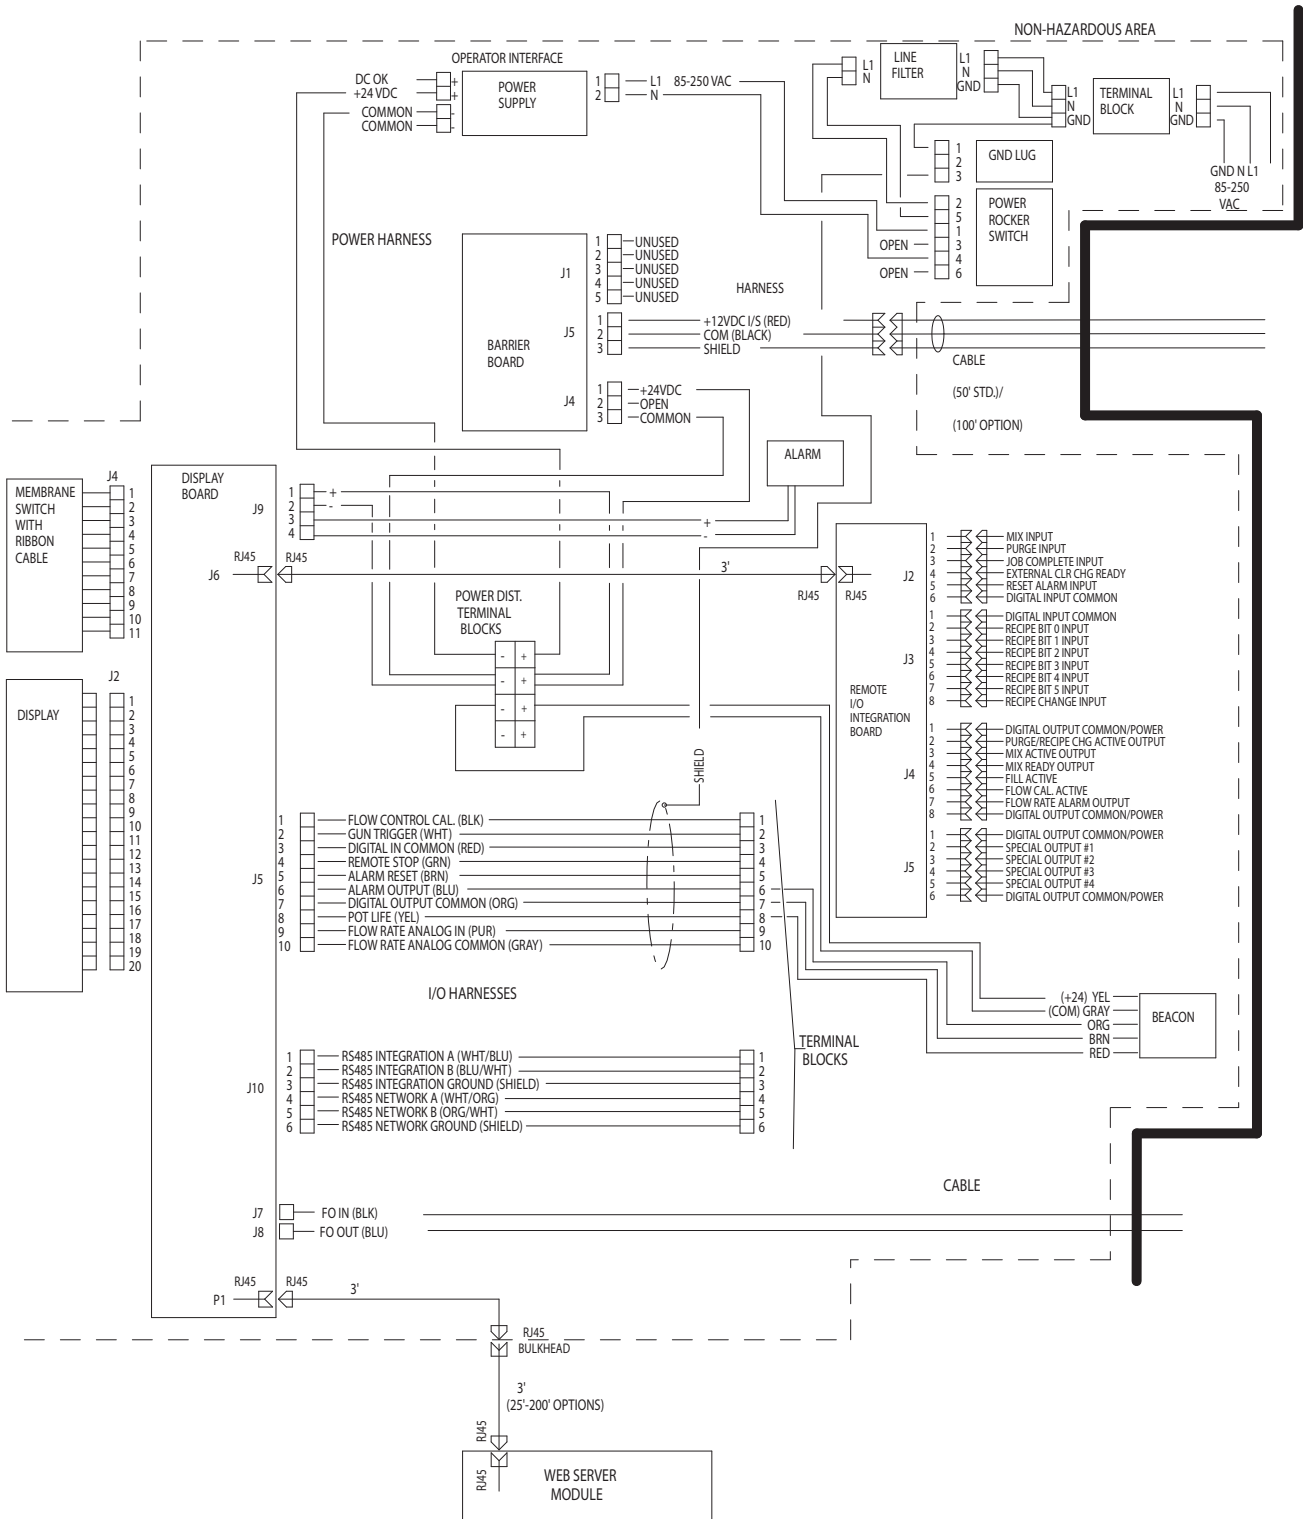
NON-HAZARDOUS AREA

OPERATOR INTERFACE

DC OK
+24 VDC
COMMON
COMMON
+
+
-
-
POWER SUPPLY
1
2
L1
N
85-250 VAC

L1
N
LINE FILTER
L1
N
GND
L1
N
GND
TERMINAL BLOCK
L1
N
GND

1
2
3
GND LUG

GND N L1
85-250
VAC

2
5
1
3
4
6
OPEN
OPEN
POWER ROCKER SWITCH

POWER HARNESS

J1
1
2
3
4
5
UNUSED
UNUSED
UNUSED
UNUSED
UNUSED

HARNESS

BARRIER BOARD
J5
1
2
3
+12VDC I/S (RED)
COM (BLACK)
SHIELD

CABLE
(50' STD.)/
(100' OPTION)

J4
1
2
3
+24VDC
OPEN
COMMON

ALARM

MEMBRANE SWITCH WITH RIBBON CABLE
J4
1
2
3
4
5
6
7
8
9
10
11

DISPLAY BOARD
J9
1
2
3
4
+
-
+
-

J6
RJ45
RJ45
3'
RJ45
RJ45
J2

POWER DIST. TERMINAL BLOCKS
-
+
-
+
-
+
-
+

REMOTE I/O INTEGRATION BOARD

J2
1 MIX INPUT
2 PURGE INPUT
3 JOB COMPLETE INPUT
4 EXTERNAL CLR CHG READY
5 RESET ALARM INPUT
6 DIGITAL INPUT COMMON

J3
1 DIGITAL INPUT COMMON
2 RECIPE BIT 0 INPUT
3 RECIPE BIT 1 INPUT
4 RECIPE BIT 2 INPUT
5 RECIPE BIT 3 INPUT
6 RECIPE BIT 4 INPUT
7 RECIPE BIT 5 INPUT
8 RECIPE CHANGE INPUT

J4
1 DIGITAL OUTPUT COMMON/POWER
2 PURGE/RECIPE CHG ACTIVE OUTPUT
3 MIX ACTIVE OUTPUT
4 MIX READY OUTPUT
5 FILL ACTIVE
6 FLOW CAL. ACTIVE
7 FLOW RATE ALARM OUTPUT
8 DIGITAL OUTPUT COMMON/POWER

J5
1 DIGITAL OUTPUT COMMON/POWER
2 SPECIAL OUTPUT #1
3 SPECIAL OUTPUT #2
4 SPECIAL OUTPUT #3
5 SPECIAL OUTPUT #4
6 DIGITAL OUTPUT COMMON/POWER

DISPLAY
J2
1
2
3
4
5
6
7
8
9
10
11
12
13
14
15
16
17
18
19
20

SHIELD

J5
1 FLOW CONTROL CAL. (BLK) 1
2 GUN TRIGGER (WHT) 2
3 DIGITAL IN COMMON (RED) 3
4 REMOTE STOP (GRN) 4
5 ALARM RESET (BRN) 5
6 ALARM OUTPUT (BLU) 6
7 DIGITAL OUTPUT COMMON (ORG) 7
8 POT LIFE (YEL) 8
9 FLOW RATE ANALOG IN (PUR) 9
10 FLOW RATE ANALOG COMMON (GRAY) 10

I/O HARNESSES

(+24) YEL
(COM) GRAY
ORG
BRN
RED
BEACON

TERMINAL BLOCKS

J10
1 RS485 INTEGRATION A (WHT/BLU) 1
2 RS485 INTEGRATION B (BLU/WHT) 2
3 RS485 INTEGRATION GROUND (SHIELD) 3
4 RS485 NETWORK A (WHT/ORG) 4
5 RS485 NETWORK B (ORG/WHT) 5
6 RS485 NETWORK GROUND (SHIELD) 6

CABLE

J7 FO IN (BLK)
J8 FO OUT (BLU)

P1
RJ45
RJ45
3'

RJ45
BULKHEAD

3'
(25'-200' OPTIONS)

RJ45
RJ45
WEB SERVER MODULE